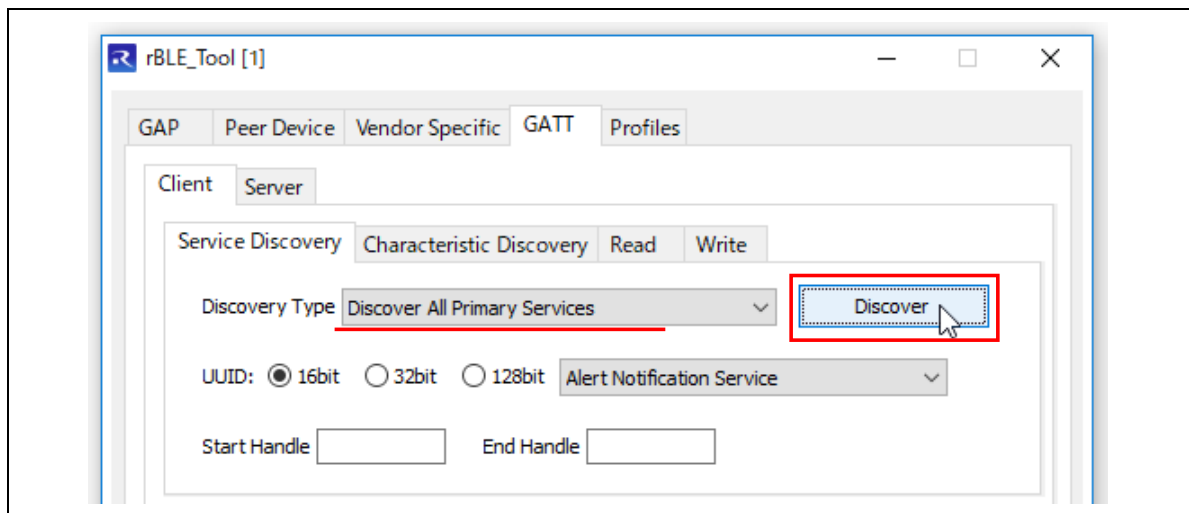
rBLE_Tool [1]

GAP
Peer Device
Vendor Specific
GATT
Profiles

Client
Server

Service Discovery
Characteristic Discovery
Read
Write

Discovery Type
Discover All Primary Services
Discover

UUID: 16bit 32bit 128bit
Alert Notification Service

Start Handle
End Handle